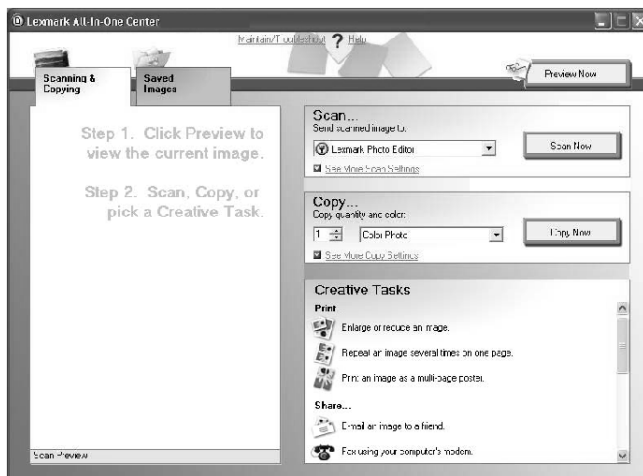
Lexmark All-In-One Center

Maintain/Troubleshoot ? Help

Scanning & Copying
Saved Images

Preview Now

Step 1. Click Preview to view the current image.

Step 2. Scan, Copy, or pick a Creative Task.

Scan Preview

Scan...
Send scanned image to:
Lexmark Photo Editor
Scan Now
See More Scan Settings

Copy...
Copy quantity and color:
1
Color Photo
Copy Now
See More Copy Settings

Creative Tasks
Print
Enlarge or reduce an image.
Repeat an image several times on one page.
Print an image as a multi-page poster.
Share...
E-mail an image to a friend.
Fax using your computer's modem.